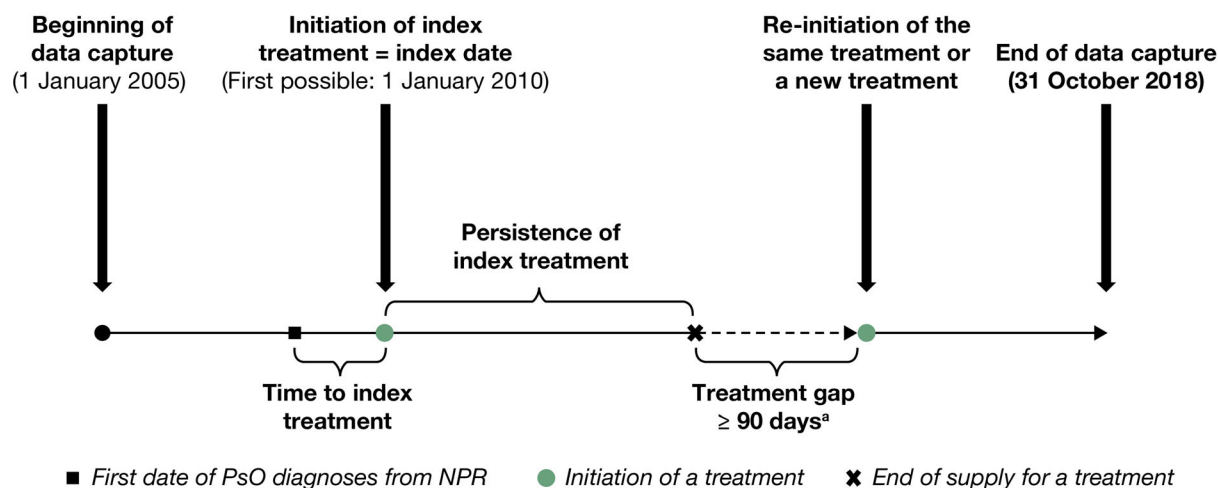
Beginning of data capture
(1 January 2005)

Initiation of index treatment = index date
(First possible: 1 January 2010)

Re-initiation of the same treatment or a new treatment

End of data capture
(31 October 2018)

Persistence of index treatment

Time to index treatment

Treatment gap
$\geq$ 90 days$^{a}$

■ First date of PsO diagnoses from NPR ● Initiation of a treatment ✖ End of supply for a treatment